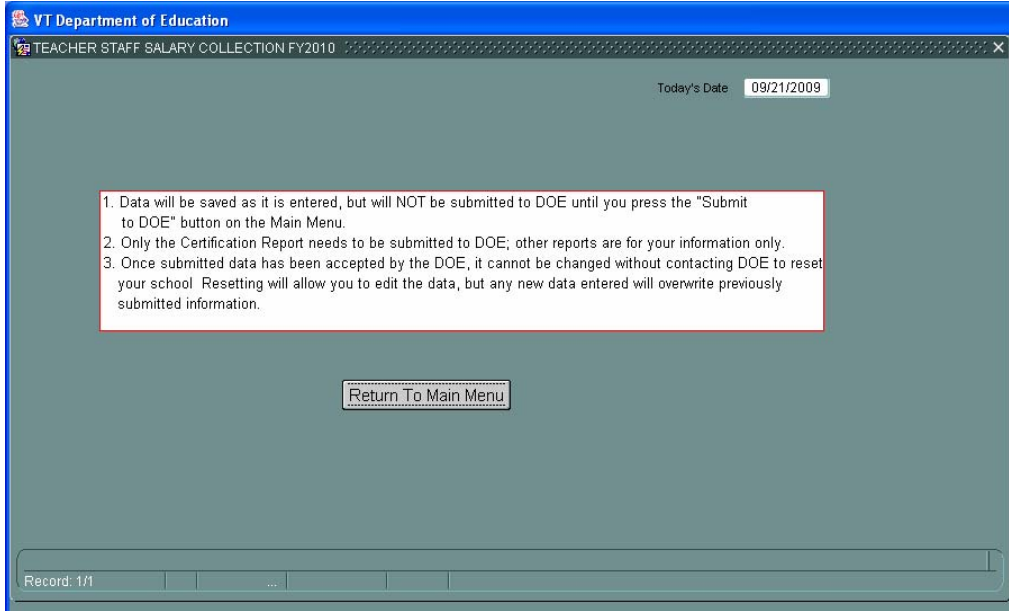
VT Department of Education

TEACHER STAFF SALARY COLLECTION FY2010

Today's Date 09/21/2009

1. Data will be saved as it is entered, but will NOT be submitted to DOE until you press the "Submit to DOE" button on the Main Menu.
2. Only the Certification Report needs to be submitted to DOE; other reports are for your information only.
3. Once submitted data has been accepted by the DOE, it cannot be changed without contacting DOE to reset your school Resetting will allow you to edit the data, but any new data entered will overwrite previously submitted information.

Return To Main Menu

Record: 1/1 ...